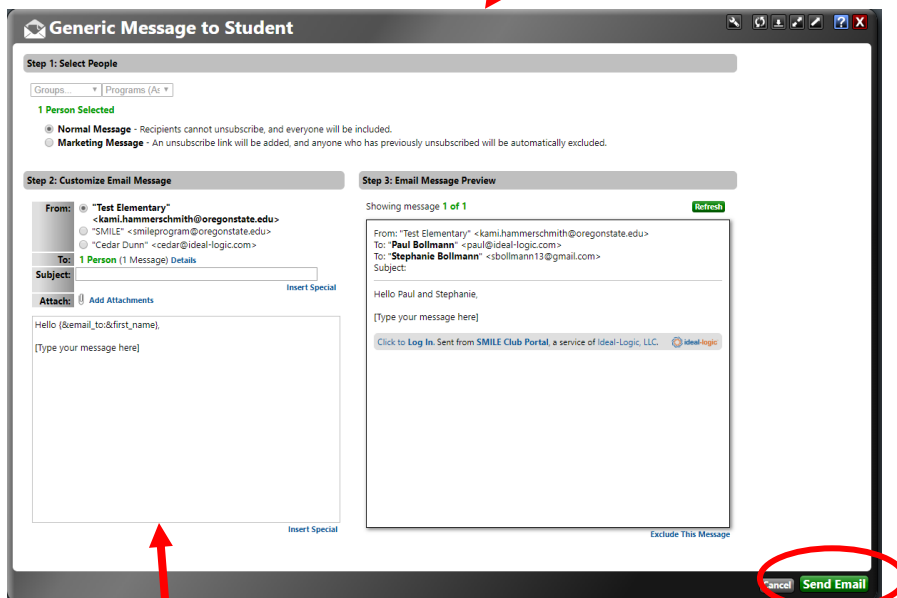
Generic Message to Student

Step 1: Select People

Groups... ▾ Programs (As ▾

1 Person Selected

Normal Message - Recipients cannot unsubscribe, and everyone will be included.

Marketing Message - An unsubscribe link will be added, and anyone who has previously unsubscribed will be automatically excluded.

Step 2: Customize Email Message

From: "Test Elementary" <kami.hammerschmith@oregonstate.edu>

"SMILE" <smileprogram@oregonstate.edu>

"Cedar Dunn" <cedar@ideal-logic.com>

To: 1 Person (1 Message) Details

Subject:

Insert Special

Attach: Add Attachments

Hello {&email_to:&first_name},

[Type your message here]

Insert Special

Step 3: Email Message Preview

Showing message 1 of 1

Refresh

From: "Test Elementary" <kami.hammerschmith@oregonstate.edu>
To: "Paul Bollmann" <paul@ideal-logic.com>
To: "Stephanie Bollmann" <sbollmann13@gmail.com>
Subject:

Hello Paul and Stephanie,

[Type your message here]

Click to Log In. Sent from SMILE Club Portal, a service of Ideal-Logic, LLC. ideal-logic

Exclude This Message

Cancel Send Email